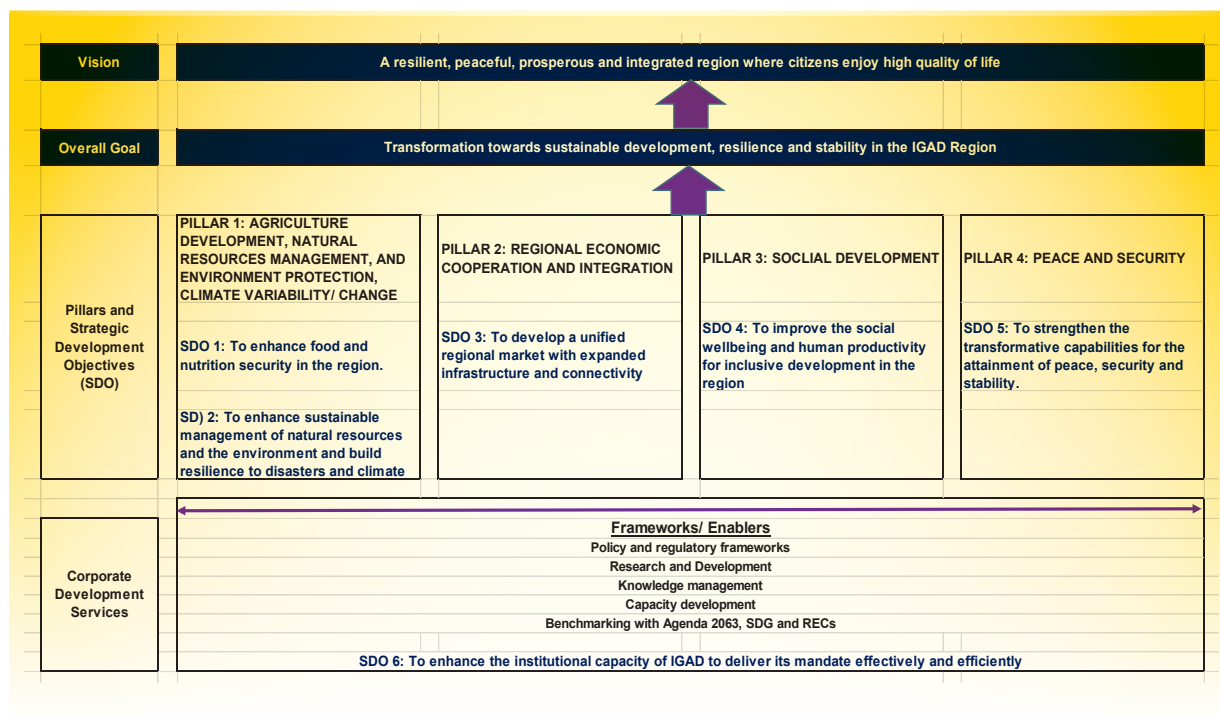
Vision

A resilient, peaceful, prosperous and integrated region where citizens enjoy high quality of life

Overall Goal

Transformation towards sustainable development, resilience and stability in the IGAD Region

Pillars and Strategic Development Objectives (SDO)

PILLAR 1: AGRICULTURE DEVELOPMENT, NATURAL RESOURCES MANAGEMENT, AND ENVIRONMENT PROTECTION, CLIMATE VARIABILITY/ CHANGE

SDO 1: To enhance food and nutrition security in the region.

SD) 2: To enhance sustainable management of natural resources and the environment and build resilience to disasters and climate

PILLAR 2: REGIONAL ECONOMIC COOPERATION AND INTEGRATION

SDO 3: To develop a unified regional market with expanded infrastructure and connectivity

PILLAR 3: SOCLIAL DEVELOPMENT

SDO 4: To improve the social wellbeing and human productivity for inclusive development in the region

PILLAR 4: PEACE AND SECURITY

SDO 5: To strengthen the transformative capabilities for the attainment of peace, security and stability.

Corporate Development Services

Frameworks/ Enablers
Policy and regulatory frameworks
Research and Development
Knowledge management
Capacity development
Benchmarking with Agenda 2063, SDG and RECs

SDO 6: To enhance the institutional capacity of IGAD to deliver its mandate effectively and efficiently